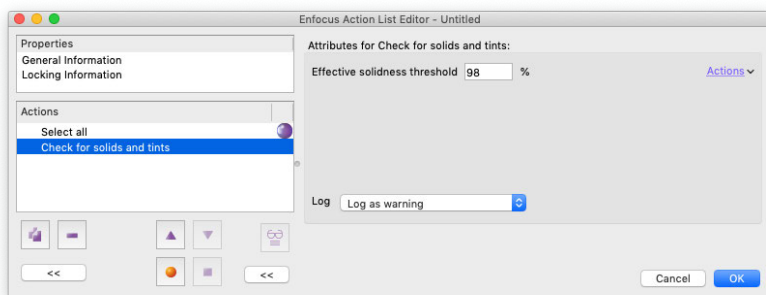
Enfocus Action List Editor - Untitled

Properties
General Information
Locking Information

Actions
Select all
Check for solids and tints

<<

<<

Attributes for Check for solids and tints:

Effective solidness threshold 98 %

Actions

Log Log as warning

Cancel OK